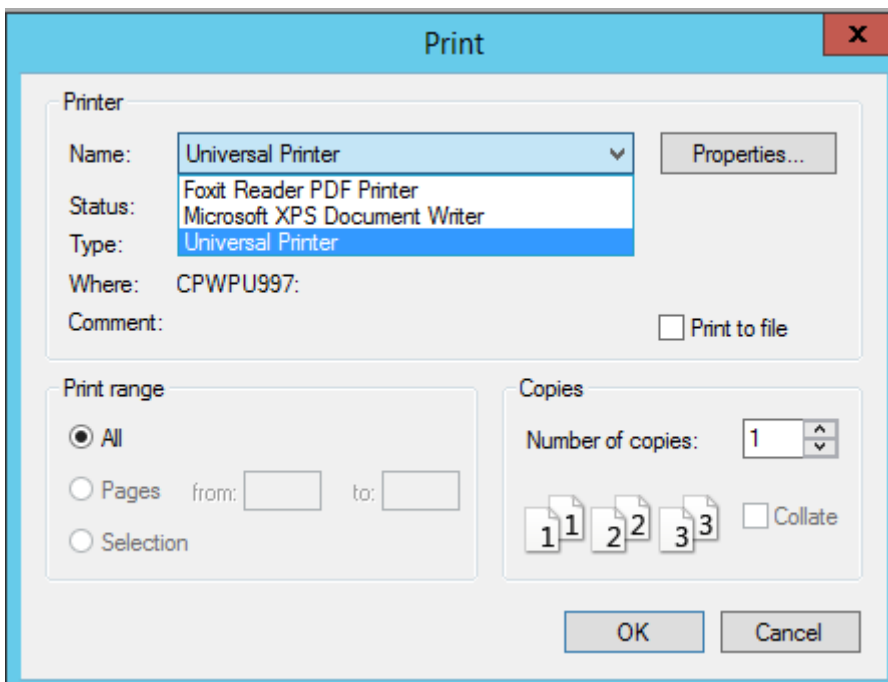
Print

x

Printer

Name: Universal Printer

Properties...

Foxit Reader PDF Printer
Microsoft XPS Document Writer
Universal Printer

Status:

Type:

Where: CPWPU997:

Comment:

Print to file

Print range

All

Pages from: to:

Selection

Copies

Number of copies: 1

1 1 2 2 3 3

Collate

OK

Cancel